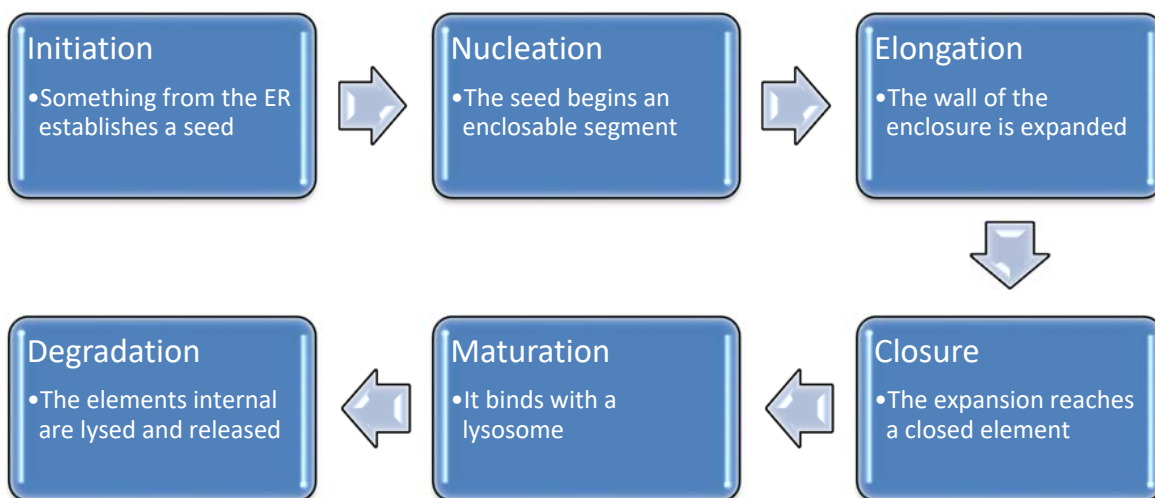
Initiation
•Something from the ER establishes a seed

Nucleation
•The seed begins an enclosable segment

Elongation
•The wall of the enclosure is expanded

Closure
•The expansion reaches a closed element

Maturation
•It binds with a lysosome

Degradation
•The elements internal are lysed and released